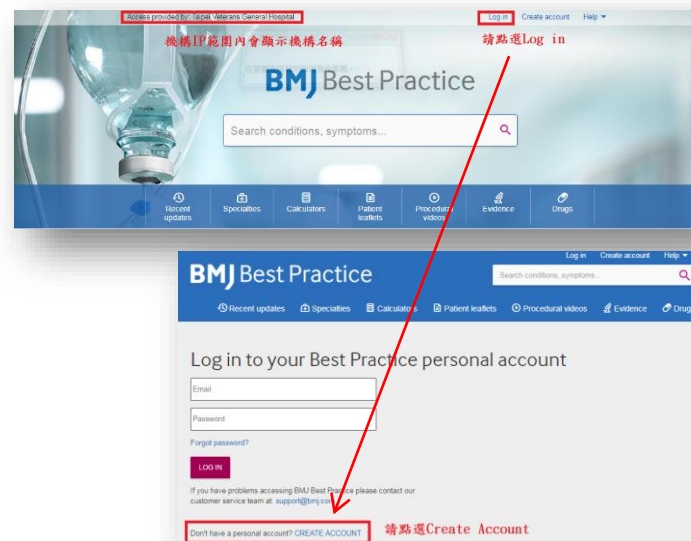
Access provided by: Taipei Veterans General Hospital

Log in Create account Help

機構IP範圍內會顯示機構名稱

請點選Log in

BMJ Best Practice

Search conditions, symptoms...

Recent updates Specialties Calculators Patient leaflets Procedural videos Evidence Drugs

Log in Create account Help

BMJ Best Practice

Search conditions, symptoms...

Recent updates Specialties Calculators Patient leaflets Procedural videos Evidence Drugs

Log in to your Best Practice personal account

Email

Password

Forgot password?

LOG IN

If you have problems accessing BMJ Best Practice please contact our customer service team at: support@bmj.com

Don't have a personal account? CREATE ACCOUNT

請點選Create Account